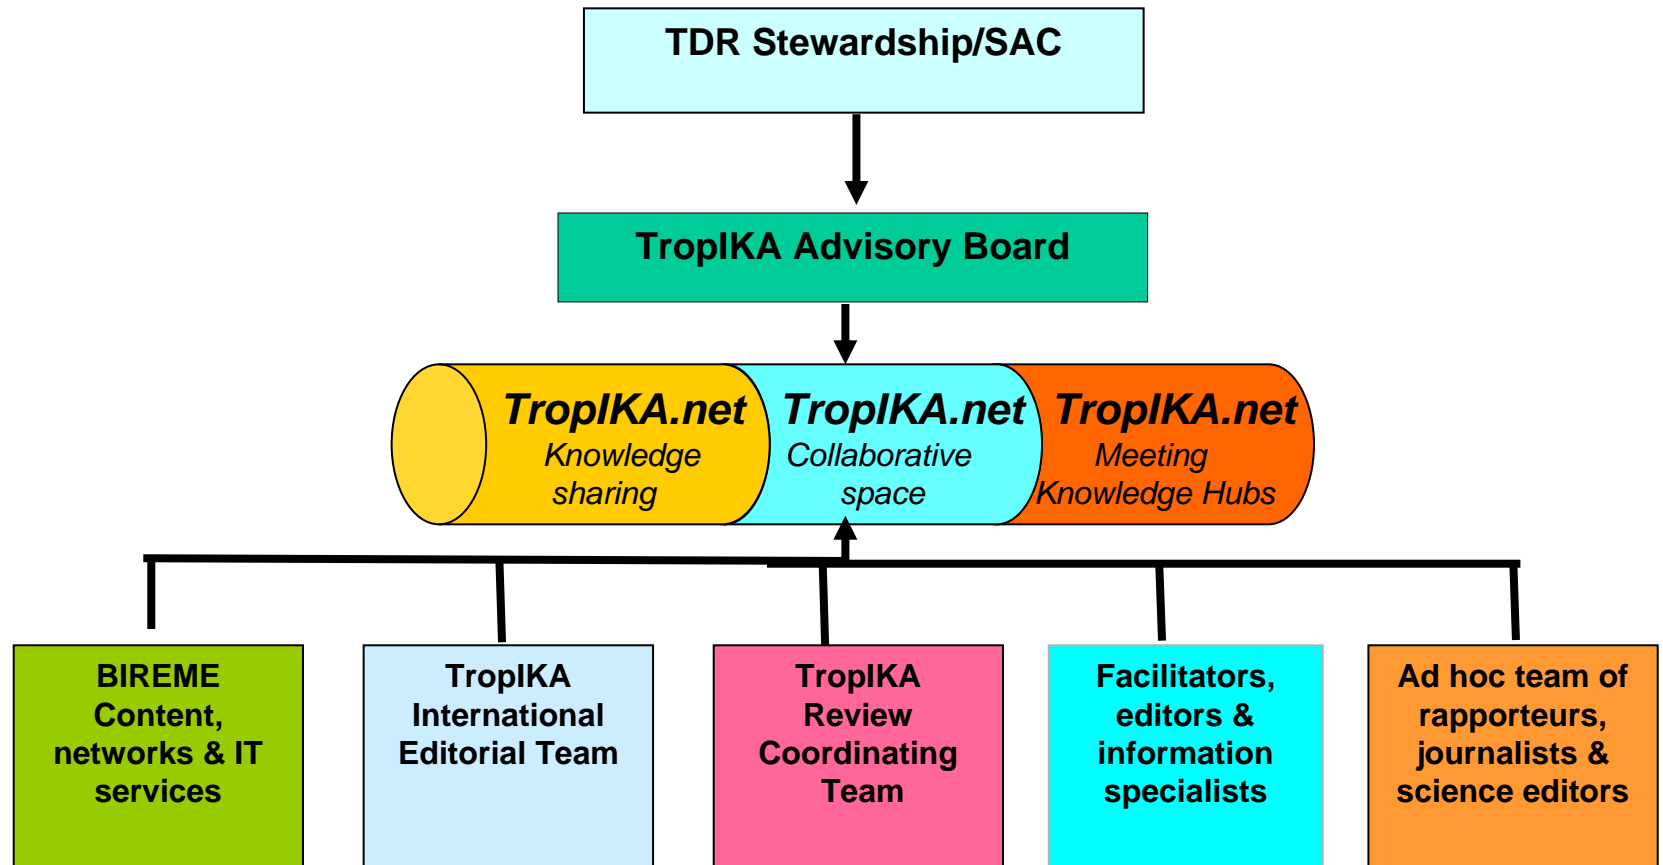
TDR Stewardship/SAC

TropIKA Advisory Board

TropIKA.net
Knowledge sharing

TropIKA.net
Collaborative space

TropIKA.net
Meeting Knowledge Hubs

BIREME Content, networks & IT services

TropIKA International Editorial Team

TropIKA Review Coordinating Team

Facilitators, editors & information specialists

Ad hoc team of rapporteurs, journalists & science editors